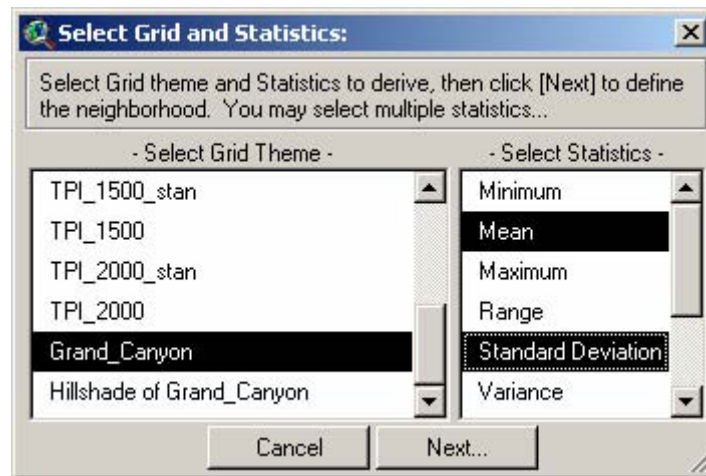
Select Grid and Statistics:

Select Grid theme and Statistics to derive, then click [Next] to define the neighborhood. You may select multiple statistics...

- Select Grid Theme -

TPI_1500_stan
TPI_1500
TPI_2000_stan
TPI_2000
Grand_Canyon
Hillshade of Grand_Canyon

- Select Statistics -

Minimum
Mean
Maximum
Range
Standard Deviation
Variance

Cancel
Next...